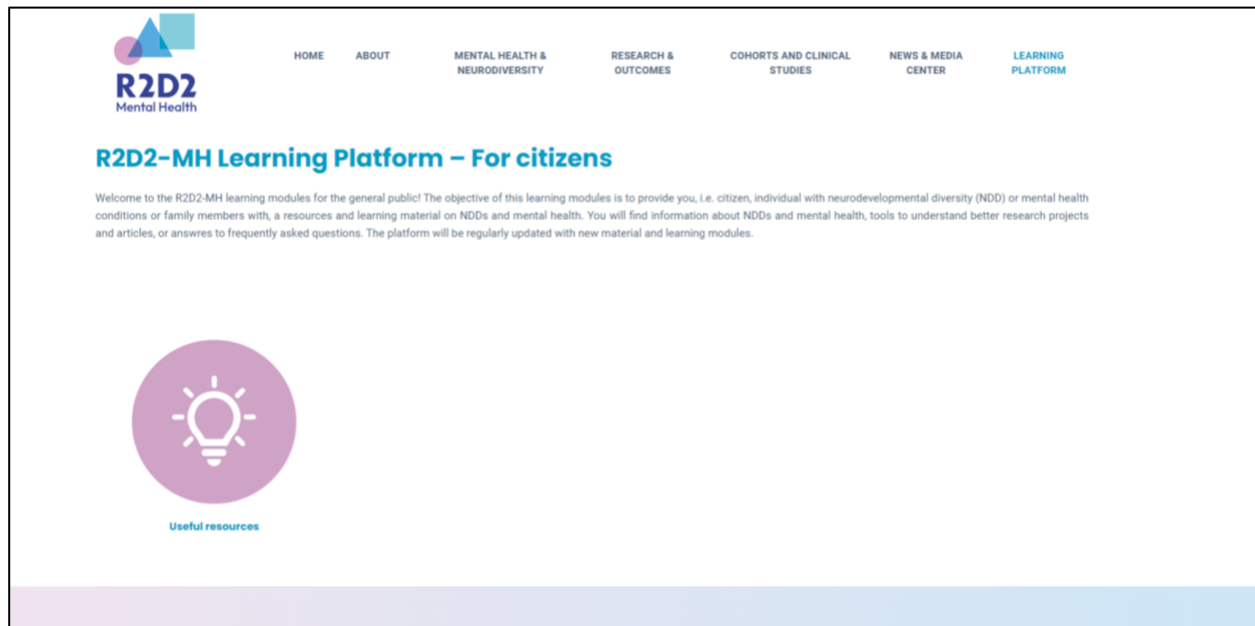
R2D2
Mental Health

HOME
ABOUT
MENTAL HEALTH & NEURODIVERSITY
RESEARCH & OUTCOMES
COHORTS AND CLINICAL STUDIES
NEWS & MEDIA CENTER
LEARNING PLATFORM

R2D2-MH Learning Platform – For citizens

Welcome to the R2D2-MH learning modules for the general public! The objective of this learning modules is to provide you, i.e. citizen, individual with neurodevelopmental diversity (NDD) or mental health conditions or family members with, a resources and learning material on NDDs and mental health. You will find information about NDDs and mental health, tools to understand better research projects and articles, or answres to frequently asked questions. The platform will be regularly updated with new material and learning modules.

Useful resources